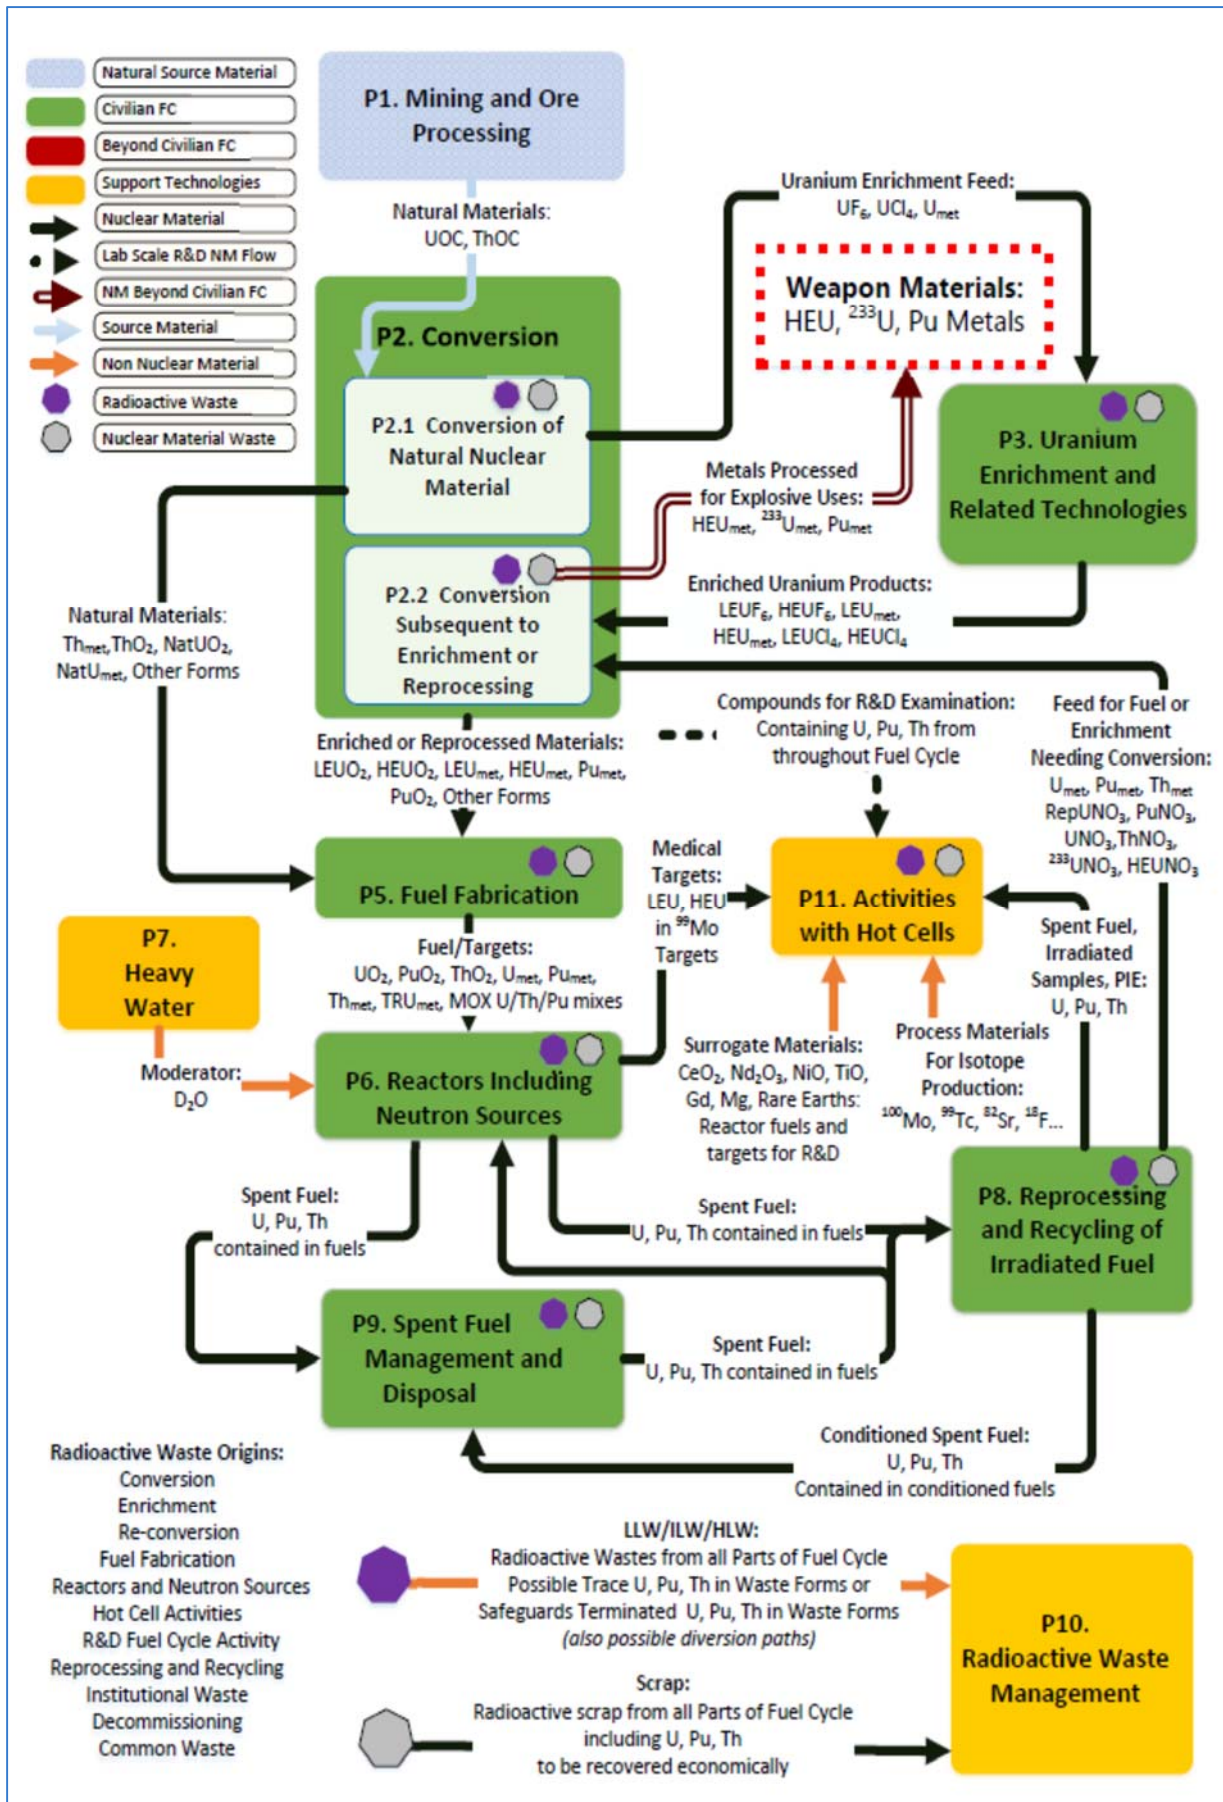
Natural Source Material
Civilian FC
Beyond Civilian FC
Support Technologies
Nuclear Material
Lab Scale R&D NM Flow
NM Beyond Civilian FC
Source Material
Non Nuclear Material
Radioactive Waste
Nuclear Material Waste

P1. Mining and Ore Processing

Natural Materials: UOC, ThOC

Uranium Enrichment Feed: $UF_6$, $UCl_4$, $U_{met}$

Weapon Materials: HEU, $^{233}$U, Pu Metals

P2. Conversion

P2.1 Conversion of Natural Nuclear Material

P3. Uranium Enrichment and Related Technologies

Metals Processed for Explosive Uses: $HEU_{met}$, $^{233}U_{met}$, $Pu_{met}$

P2.2 Conversion Subsequent to Enrichment or Reprocessing

Enriched Uranium Products: $LEUF_6$, $HEUF_6$, $LEU_{met}$, $HEU_{met}$, $LEUCl_4$, $HEUCl_4$

Natural Materials: $Th_{met}$, $ThO_2$, $NatUO_2$, $NatU_{met}$, Other Forms

Compounds for R&D Examination: Containing U, Pu, Th from throughout Fuel Cycle

Feed for Fuel or Enrichment Needing Conversion: $U_{met}$, $Pu_{met}$, $Th_{met}$ $RepUNO_3$, $PuNO_3$, $UNO_3$,$ThNO_3$, $^{233}UNO_3$, $HEUNO_3$

Enriched or Reprocessed Materials: $LEUO_2$, $HEUO_2$, $LEU_{met}$, $HEU_{met}$, $Pu_{met}$, $PuO_2$, Other Forms

P5. Fuel Fabrication

Medical Targets: LEU, HEU in $^{99}$Mo Targets

P11. Activities with Hot Cells

P7. Heavy Water

Fuel/Targets: $UO_2$, $PuO_2$, $ThO_2$, $U_{met}$, $Pu_{met}$, $Th_{met}$, $TRU_{met}$, MOX U/Th/Pu mixes

Spent Fuel, Irradiated Samples, PIE: U, Pu, Th

Moderator: $D_2O$

P6. Reactors Including Neutron Sources

Surrogate Materials: $CeO_2$, $Nd_2O_3$, NiO, TiO, Gd, Mg, Rare Earths: Reactor fuels and targets for R&D

Process Materials For Isotope Production: $^{100}$Mo, $^{99}$Tc, $^{82}$Sr, $^{18}$F...

Spent Fuel: U, Pu, Th contained in fuels

Spent Fuel: U, Pu, Th contained in fuels

P8. Reprocessing and Recycling of Irradiated Fuel

P9. Spent Fuel Management and Disposal

Spent Fuel: U, Pu, Th contained in fuels

Radioactive Waste Origins:
Conversion
Enrichment
Re-conversion
Fuel Fabrication
Reactors and Neutron Sources
Hot Cell Activities
R&D Fuel Cycle Activity
Reprocessing and Recycling
Institutional Waste
Decommissioning
Common Waste

Conditioned Spent Fuel: U, Pu, Th Contained in conditioned fuels

LLW/ILW/HLW:
Radioactive Wastes from all Parts of Fuel Cycle
Possible Trace U, Pu, Th in Waste Forms or
Safeguards Terminated U, Pu, Th in Waste Forms
(also possible diversion paths)

P10. Radioactive Waste Management

Scrap:
Radioactive scrap from all Parts of Fuel Cycle including U, Pu, Th to be recovered economically